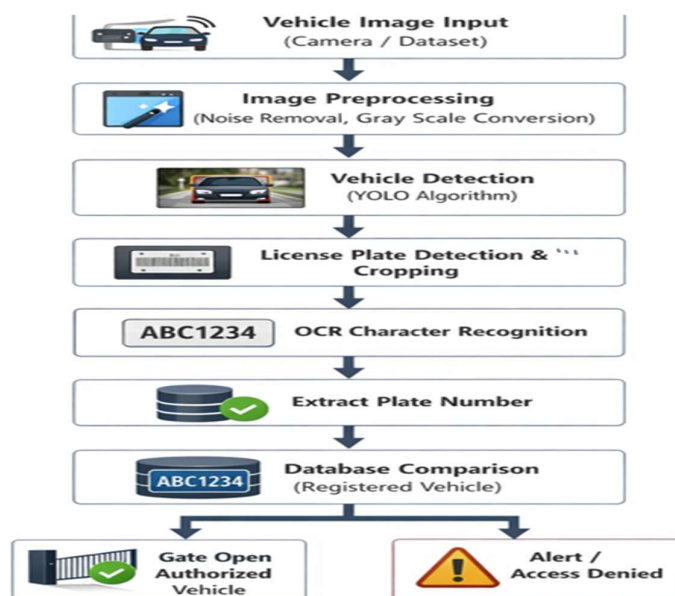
Vehicle Image Input
(Camera / Dataset)

Image Preprocessing
(Noise Removal, Gray Scale Conversion)

Vehicle Detection
(YOLO Algorithm)

License Plate Detection &
Cropping

ABC1234 OCR Character Recognition

Extract Plate Number

ABC1234 Database Comparison
(Registered Vehicle)

Gate Open
Authorized
Vehicle

Alert /
Access Denied